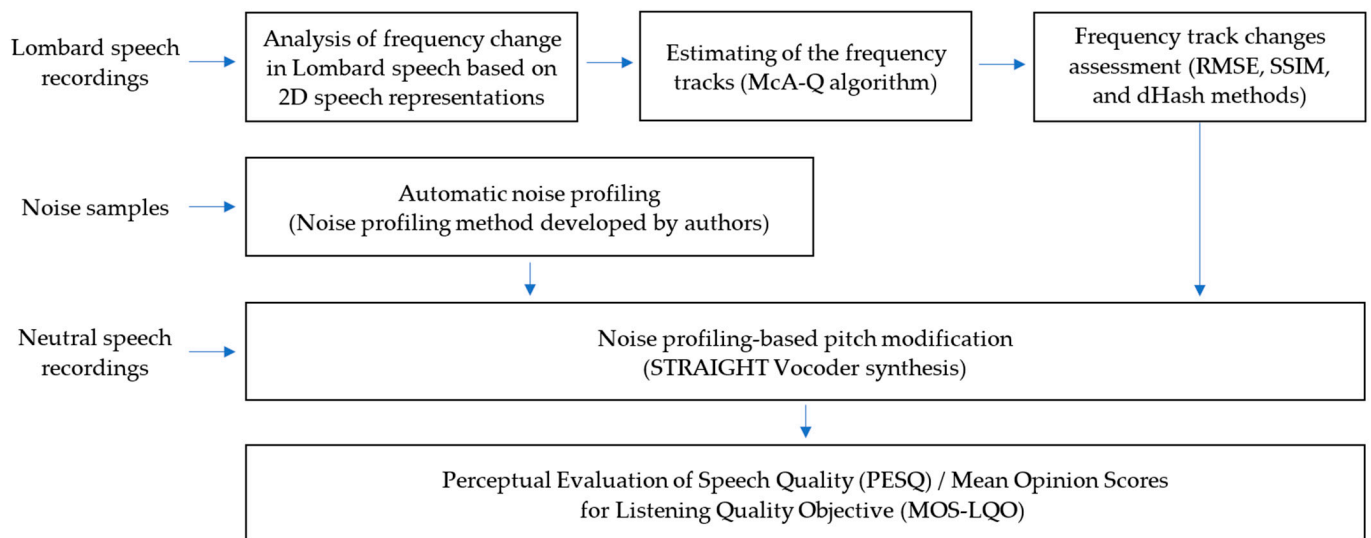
Lombard speech recordings

Analysis of frequency change in Lombard speech based on 2D speech representations

Estimating of the frequency tracks (McA-Q algorithm)

Frequency track changes assessment (RMSE, SSIM, and dHash methods)

Noise samples

Automatic noise profiling (Noise profiling method developed by authors)

Neutral speech recordings

Noise profiling-based pitch modification (STRAIGHT Vocoder synthesis)

Perceptual Evaluation of Speech Quality (PESQ) / Mean Opinion Scores for Listening Quality Objective (MOS-LQO)